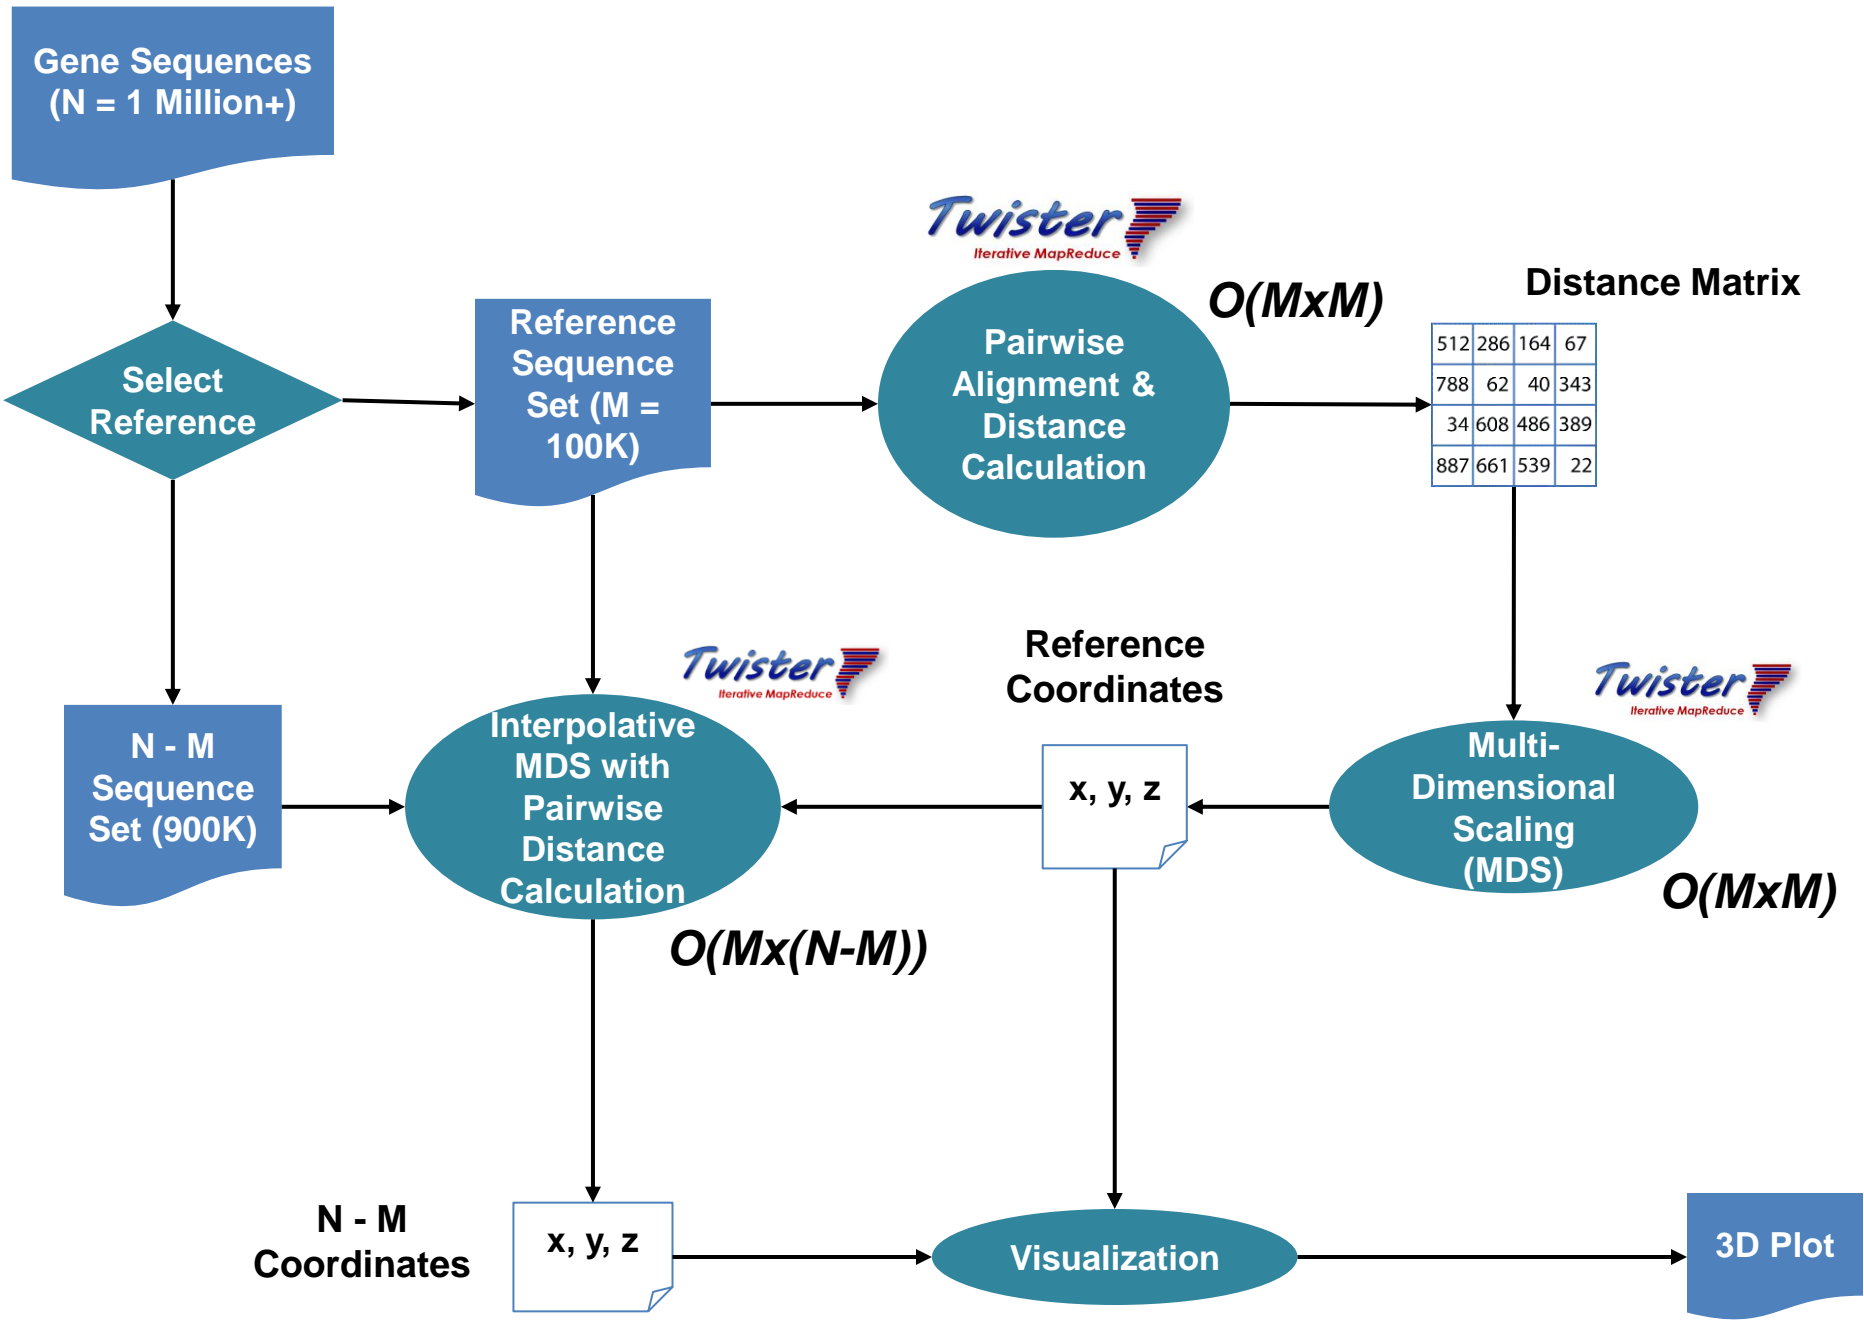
Gene Sequences (N = 1 Million+)

Select Reference

Reference Sequence Set (M = 100K)

Twister
Iterative MapReduce

Pairwise Alignment & Distance Calculation

O(MxM)

Distance Matrix

| 512 | 286 | 164 | 67 |
|---|---|---|---|
| 788 | 62 | 40 | 343 |
| 34 | 608 | 486 | 389 |
| 887 | 661 | 539 | 22 |

N - M Sequence Set (900K)

Twister
Iterative MapReduce

Interpolative MDS with Pairwise Distance Calculation

Reference Coordinates

x, y, z

Twister
Iterative MapReduce

Multi-Dimensional Scaling (MDS)

O(MxM)

O(Mx(N-M))

N - M Coordinates

x, y, z

Visualization

3D Plot